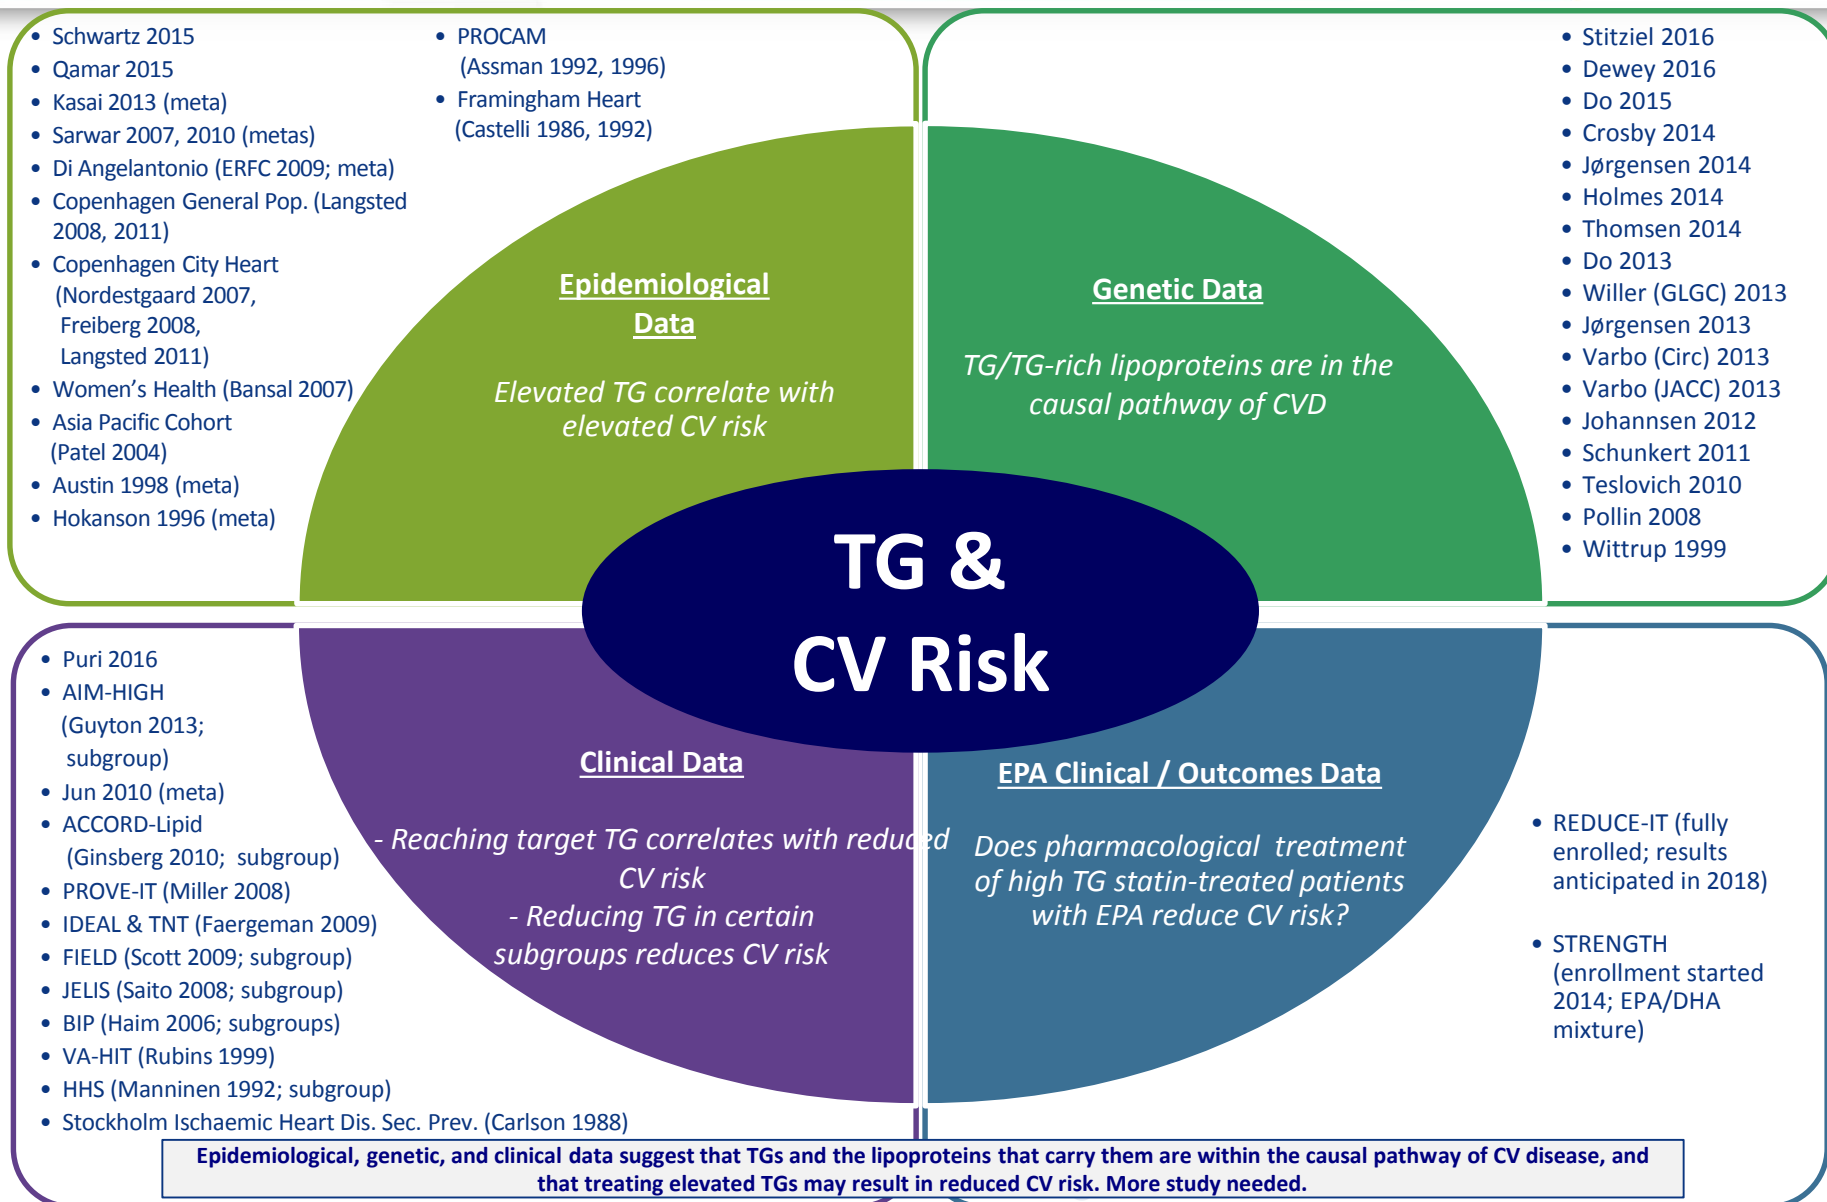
- Schwartz 2015
- Qamar 2015
- Kasai 2013 (meta)
- Sarwar 2007, 2010 (metas)
- Di Angelantonio (ERFC 2009; meta)
- Copenhagen General Pop. (Langsted 2008, 2011)
- Copenhagen City Heart (Nordestgaard 2007, Freiberg 2008, Langsted 2011)
- Women's Health (Bansal 2007)
- Asia Pacific Cohort (Patel 2004)
- Austin 1998 (meta)
- Hokanson 1996 (meta)

- PROCAM (Assman 1992, 1996)
- Framingham Heart (Castelli 1986, 1992)

- Stitziel 2016
- Dewey 2016
- Do 2015
- Crosby 2014
- Jørgensen 2014
- Holmes 2014
- Thomsen 2014
- Do 2013
- Willer (GLGC) 2013
- Jørgensen 2013
- Varbo (Circ) 2013
- Varbo (JACC) 2013
- Johannsen 2012
- Schunkert 2011
- Teslovich 2010
- Pollin 2008
- Wittrup 1999

Epidemiological Data

Elevated TG correlate with elevated CV risk

Genetic Data

TG/TG-rich lipoproteins are in the causal pathway of CVD

TG & CV Risk

Clinical Data

- Reaching target TG correlates with reduced CV risk
- Reducing TG in certain subgroups reduces CV risk

EPA Clinical / Outcomes Data

Does pharmacological treatment of high TG statin-treated patients with EPA reduce CV risk?

- Puri 2016
- AIM-HIGH (Guyton 2013; subgroup)
- Jun 2010 (meta)
- ACCORD-Lipid (Ginsberg 2010; subgroup)
- PROVE-IT (Miller 2008)
- IDEAL & TNT (Faergeman 2009)
- FIELD (Scott 2009; subgroup)
- JELIS (Saito 2008; subgroup)
- BIP (Haim 2006; subgroups)
- VA-HIT (Rubins 1999)
- HHS (Manninen 1992; subgroup)
- Stockholm Ischaemic Heart Dis. Sec. Prev. (Carlson 1988)

- REDUCE-IT (fully enrolled; results anticipated in 2018)
- STRENGTH (enrollment started 2014; EPA/DHA mixture)

Epidemiological, genetic, and clinical data suggest that TGs and the lipoproteins that carry them are within the causal pathway of CV disease, and that treating elevated TGs may result in reduced CV risk. More study needed.